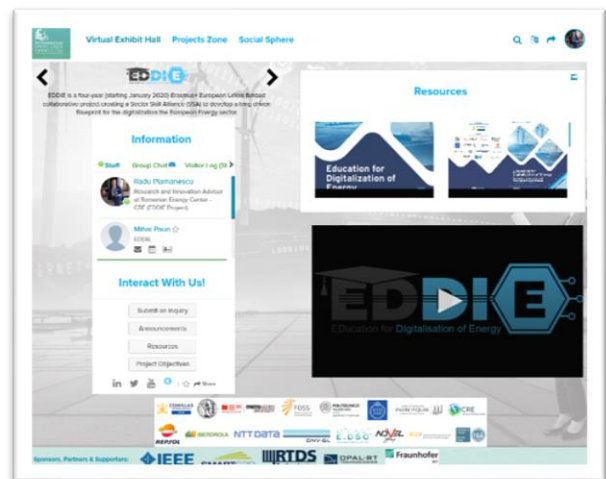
Virtual Exhibit Hall Projects Zone Social Sphere

EDDIE

EDDIE is a four-year (starting January 2020) Erasmus+ European Union funded collaborative project creating a Sector Skill Alliance (SSA) to develop a long-term blueprint for the digitalisation the European Energy sector.

Information

Staff Group Chat Visitor Log

Radu Plamanescu
Research and Innovation Advisor at Romanian Energy Center - CRE (EDDIE Project)

Mihai Paun
EDDIE

Interact With Us!

Submit an Inquiry

Announcements

Resources

Project Objectives

Share

Resources

Education for Digitalization of Energy

EDDIE
EDucation for Digitalisation of Energy

REPSOL NTT DATA E.DSO CRE

Sponsors, Partners & Supporters: IEEE RTDS OPAL-RT Fraunhofer